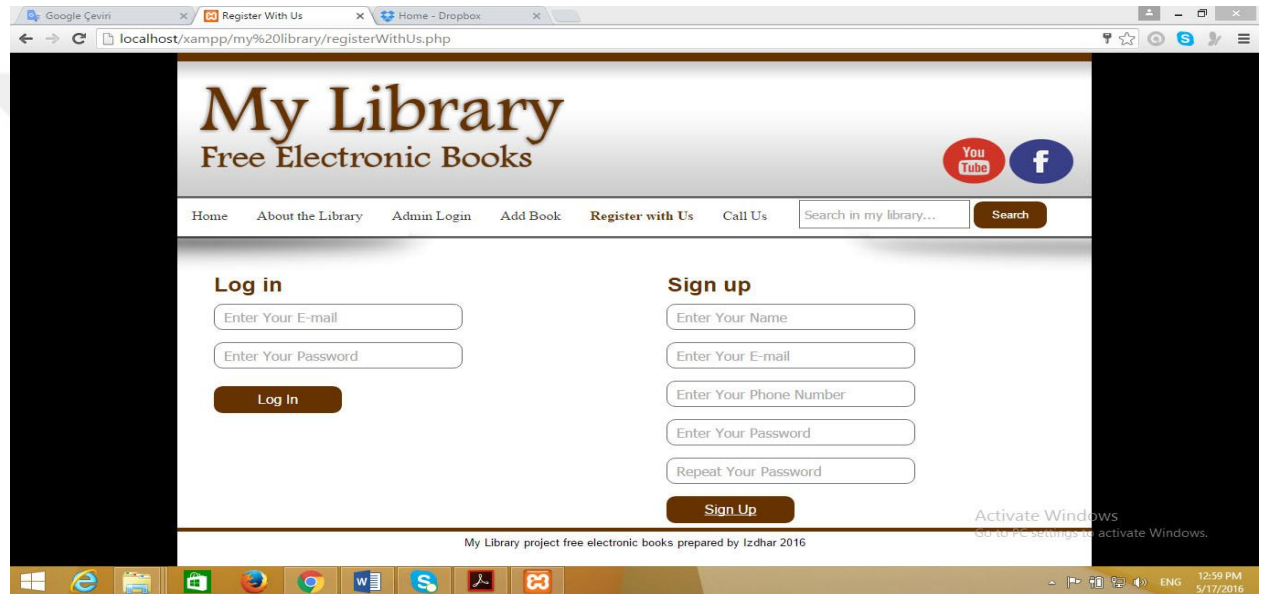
Google Çeviri
Register With Us
Home - Dropbox

localhost/xampp/my%20library/registerWithUs.php

My Library
Free Electronic Books

You Tube
f

Home About the Library Admin Login Add Book Register with Us Call Us
Search in my library...
Search

Log in
Enter Your E-mail
Enter Your Password
Log In

Sign up
Enter Your Name
Enter Your E-mail
Enter Your Phone Number
Enter Your Password
Repeat Your Password
Sign Up

Activate Windows
Go to PC settings to activate Windows.

My Library project free electronic books prepared by Izdhar 2016

ENG 12:59 PM 5/17/2016